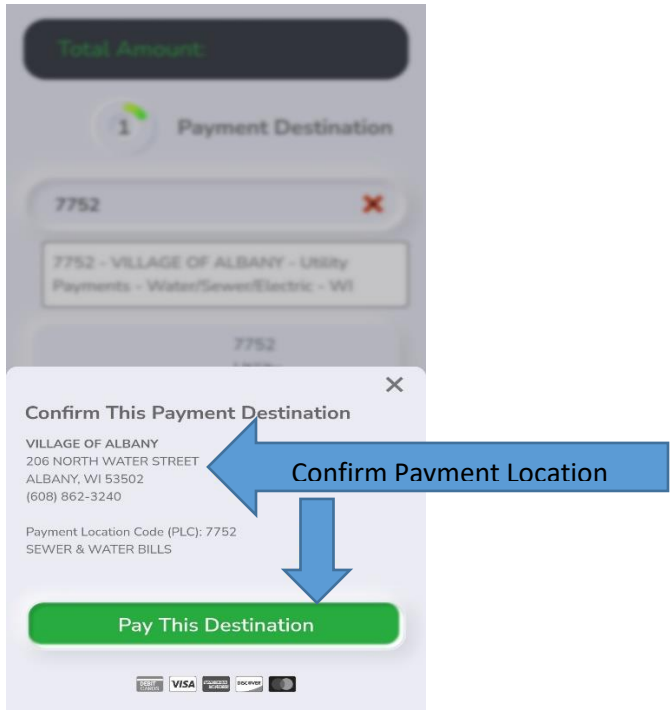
Total Amount:

1 Payment Destination

7752

7752 - VILLAGE OF ALBANY - Utility Payments - Water/Sewer/Electric - WI

7752

Confirm This Payment Destination

VILLAGE OF ALBANY
206 NORTH WATER STREET
ALBANY, WI 53502
(608) 862-3240

Payment Location Code (PLC): 7752
SEWER & WATER BILLS

Confirm Payment Location

Pay This Destination

VISA DISCOVER